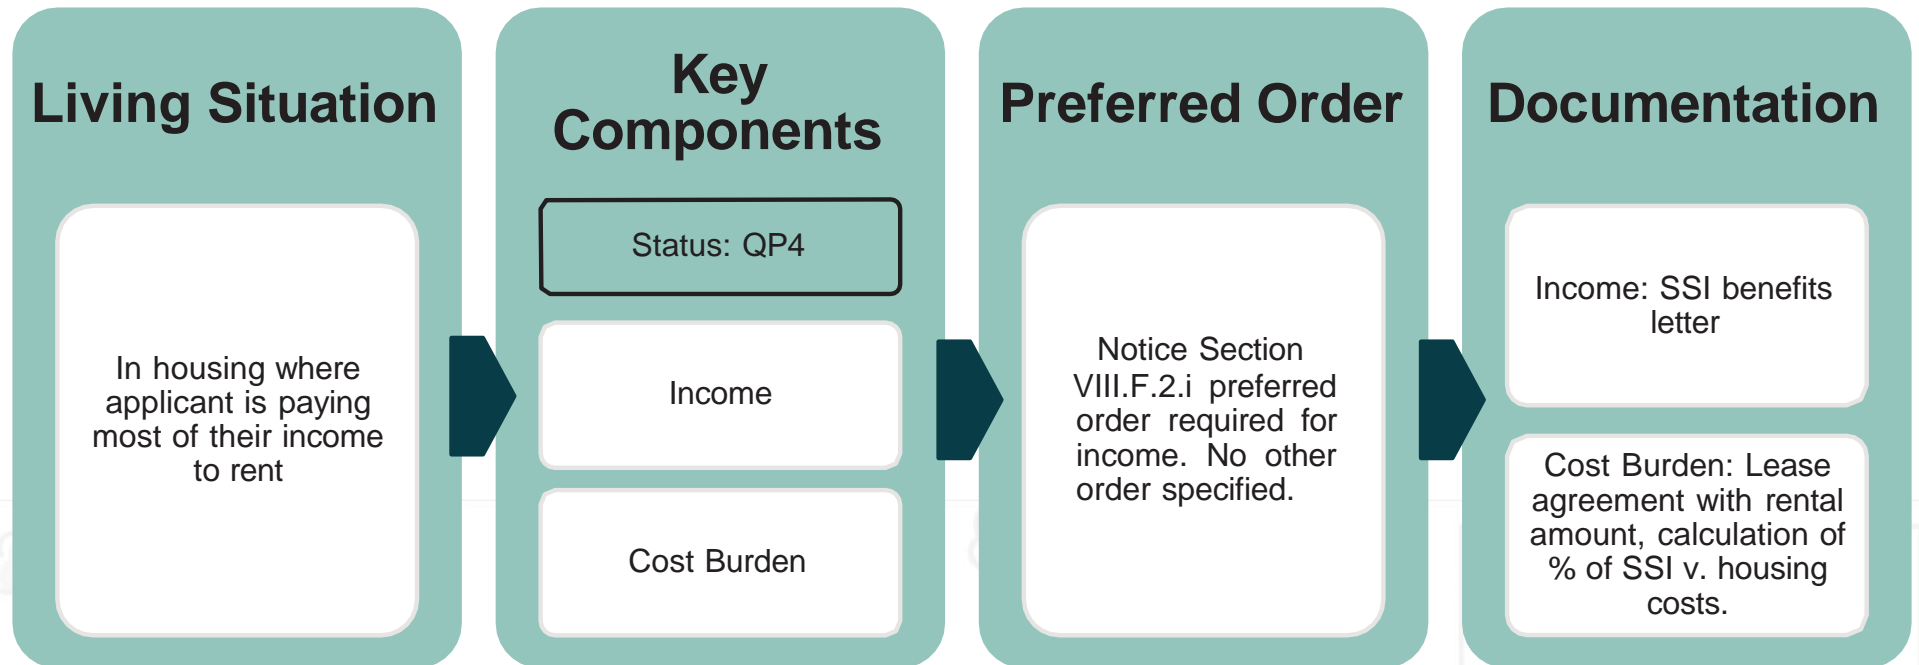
Living Situation

In housing where applicant is paying most of their income to rent

Key Components

Status: QP4

Income

Cost Burden

Preferred Order

Notice Section VIII.F.2.i preferred order required for income. No other order specified.

Documentation

Income: SSI benefits letter

Cost Burden: Lease agreement with rental amount, calculation of % of SSI v. housing costs.